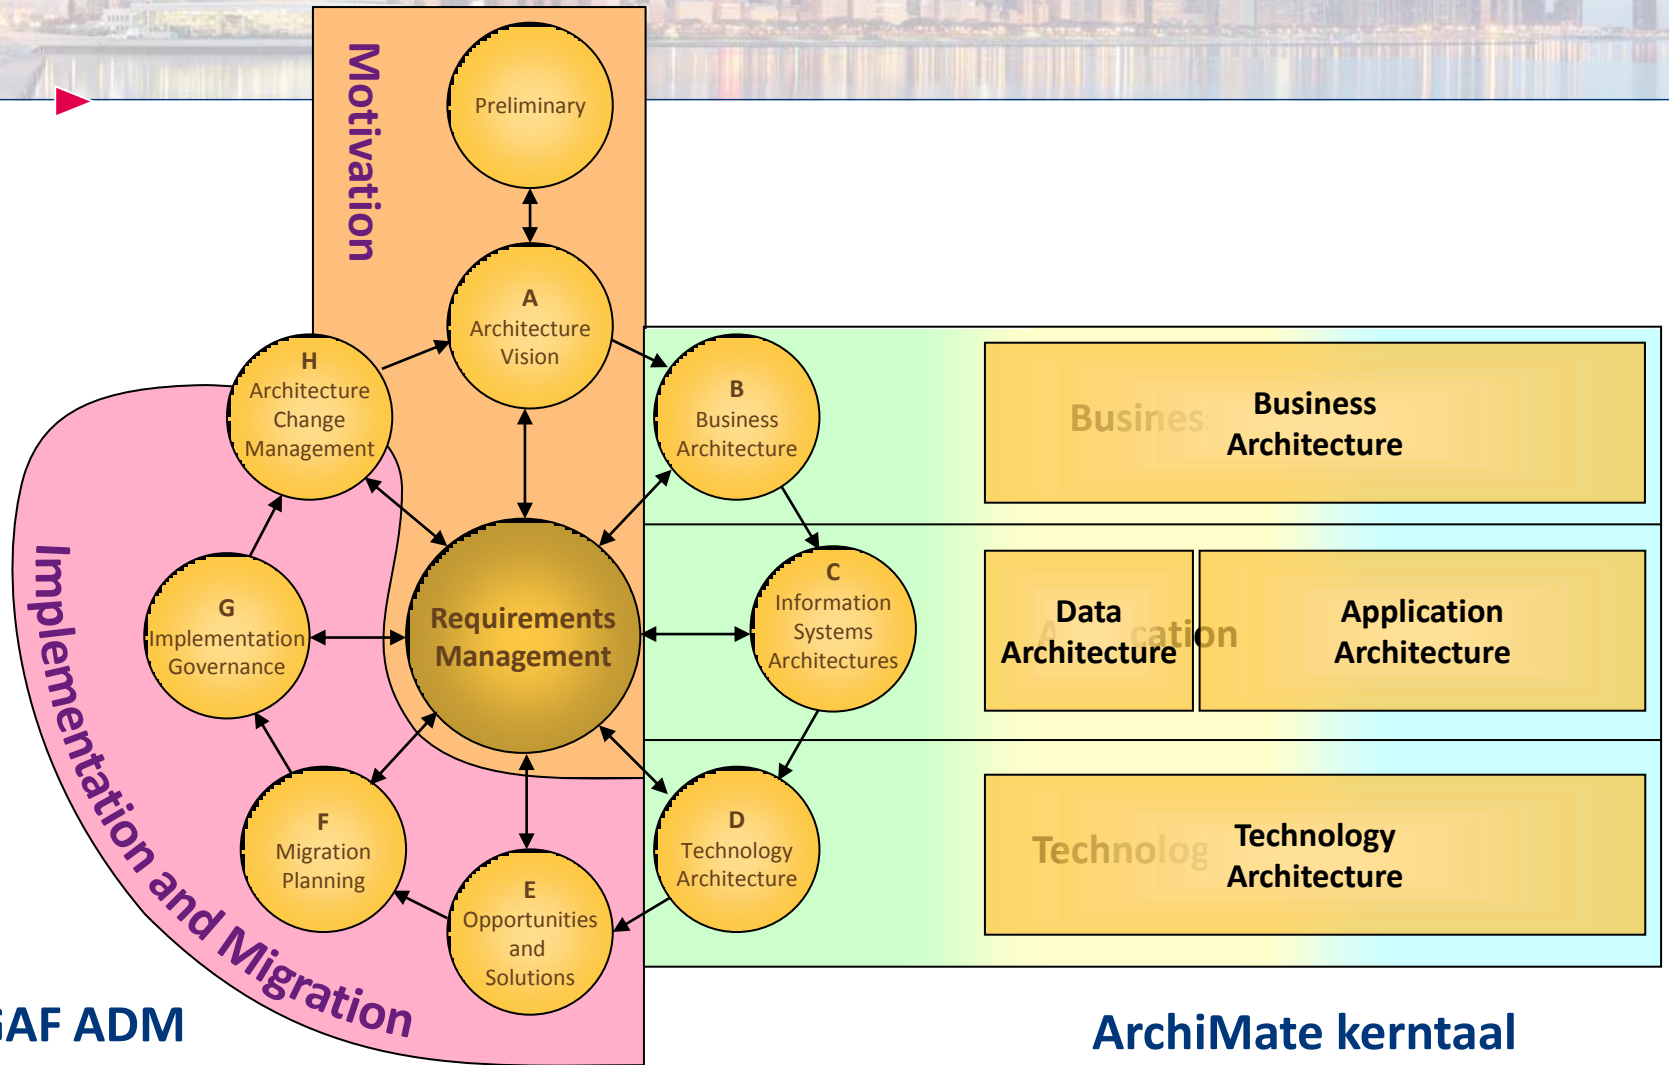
Motivation

Preliminary

A
Architecture Vision

H
Architecture Change Management

B
Business Architecture

Requirements Management

G
Implementation Governance

C
Information Systems Architectures

F
Migration Planning

E
Opportunities and Solutions

D
Technology Architecture

Implementation and Migration

Busines Business Architecture

Data Architecture

cation

Application Architecture

Technolog Technology Architecture

AF ADM

ArchiMate kerntaal